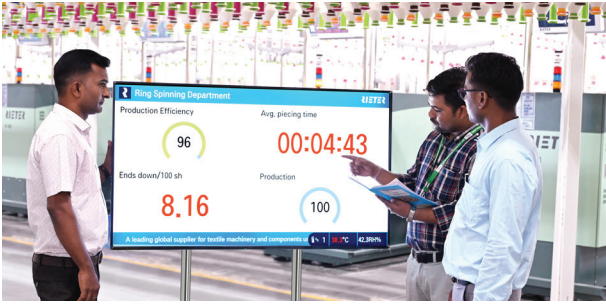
Ring Spinning Department

RIETER

Production Efficiency

96

Avg. piecing time

00:04:43

Ends down/100 sh

8.16

Production

100

A leading global supplier for textile machinery and components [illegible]

1 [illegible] 42.3RH%

RIETER

RIETER

RIET